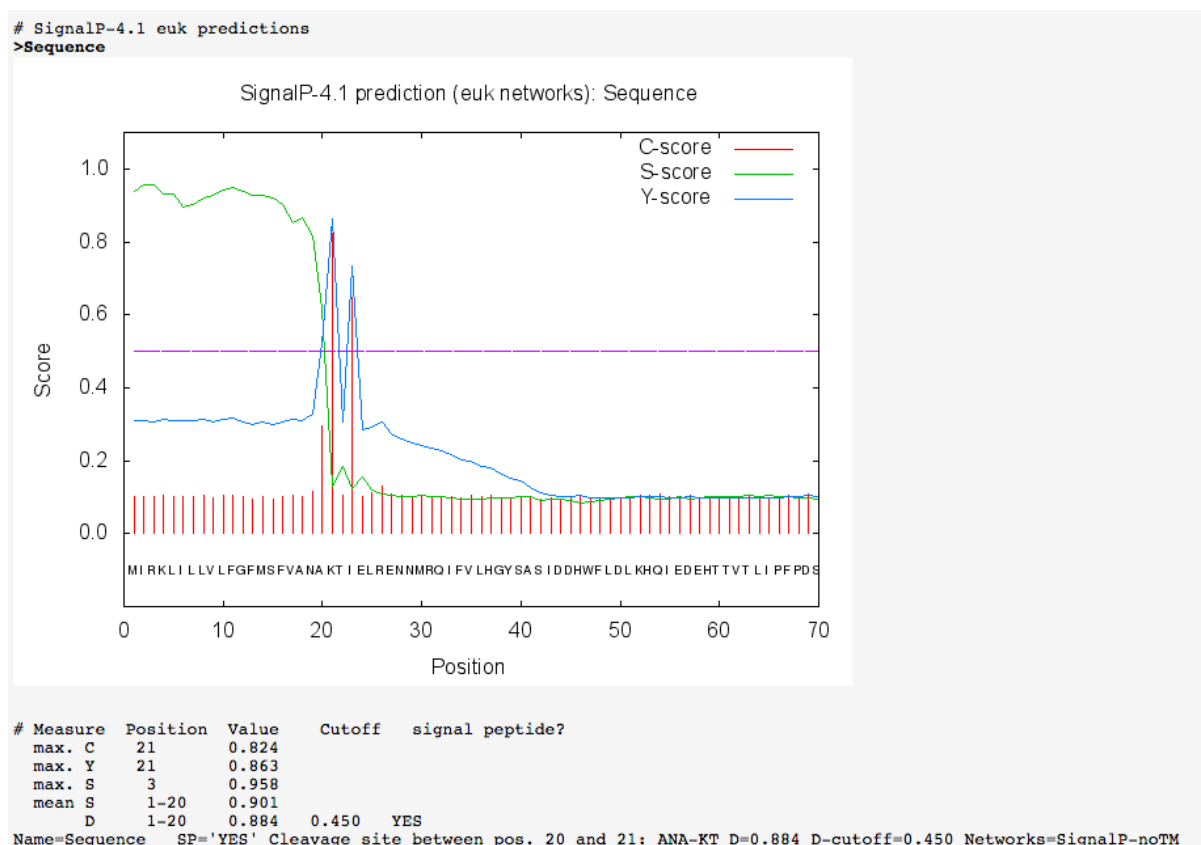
# SignalP-4.1 euk predictions
>Sequence

SignalP-4.1 prediction (euk networks): Sequence

C-score
S-score
Y-score

1.0
0.8
0.6
0.4
0.2
0.0

Score

MIRKLILLVLFGFMSFVANAKTIELRENNMRQIFVLHGYSASIDDHWFLDLKHQIEDEHTTVTLIPFPDS

0 10 20 30 40 50 60 70

Position

| # Measure | Position | Value | Cutoff | signal peptide? |
|---|---|---|---|---|
| max. C | 21 | 0.824 | | |
| max. Y | 21 | 0.863 | | |
| max. S | 3 | 0.958 | | |
| mean S | 1-20 | 0.901 | | |
| D | 1-20 | 0.884 | 0.450 | YES |

Name=Sequence SP='YES' Cleavage site between pos. 20 and 21: ANA-KT D=0.884 D-cutoff=0.450 Networks=SignalP-noTM